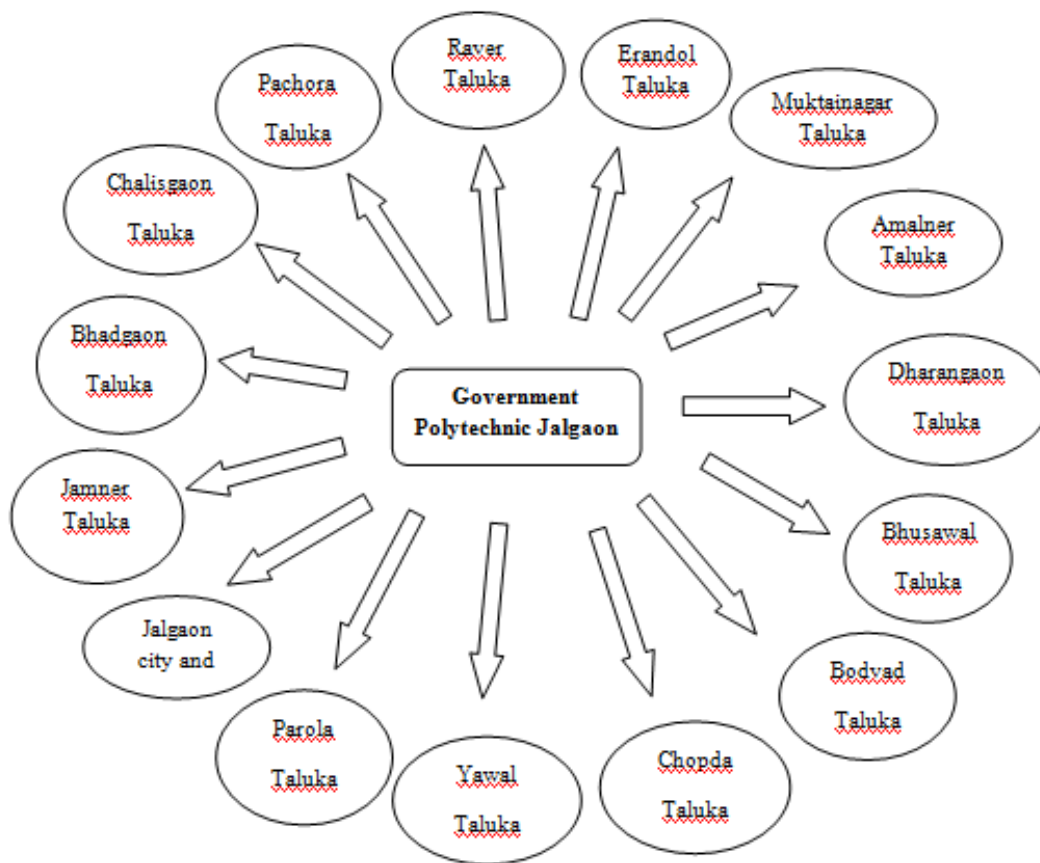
Government Polytechnic Jalgaon

Raver Taluka

Erandol Taluka

Muktainagar Taluka

Amalner Taluka

Dharangaon Taluka

Bhusawal Taluka

Bodvad Taluka

Chopda Taluka

Yawal Taluka

Parola Taluka

Jalgaon city and

Jamner Taluka

Bhadgaon Taluka

Chalisgaon Taluka

Pachora Taluka